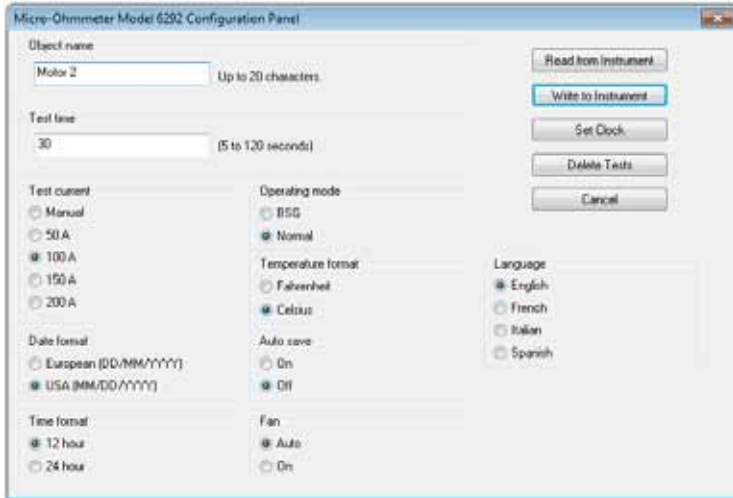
Micro-Ohmmeter Model 6292 Configuration Panel

Object name
Motor 2
Up to 20 characters

Test time
30
(5 to 120 seconds)

Read from Instrument
Write to Instrument
Set Clock
Delete Tests
Cancel

Test current
Manual
50 A
100 A
150 A
200 A

Operating mode
BSG
Normal

Temperature format
Fahrenheit
Celsius

Language
English
French
Italian
Spanish

Date format
European (DD/MM/YYYY)
USA (MM/DD/YYYY)

Auto save
On
Off

Time format
12 hour
24 hour

Fan
Auto
On